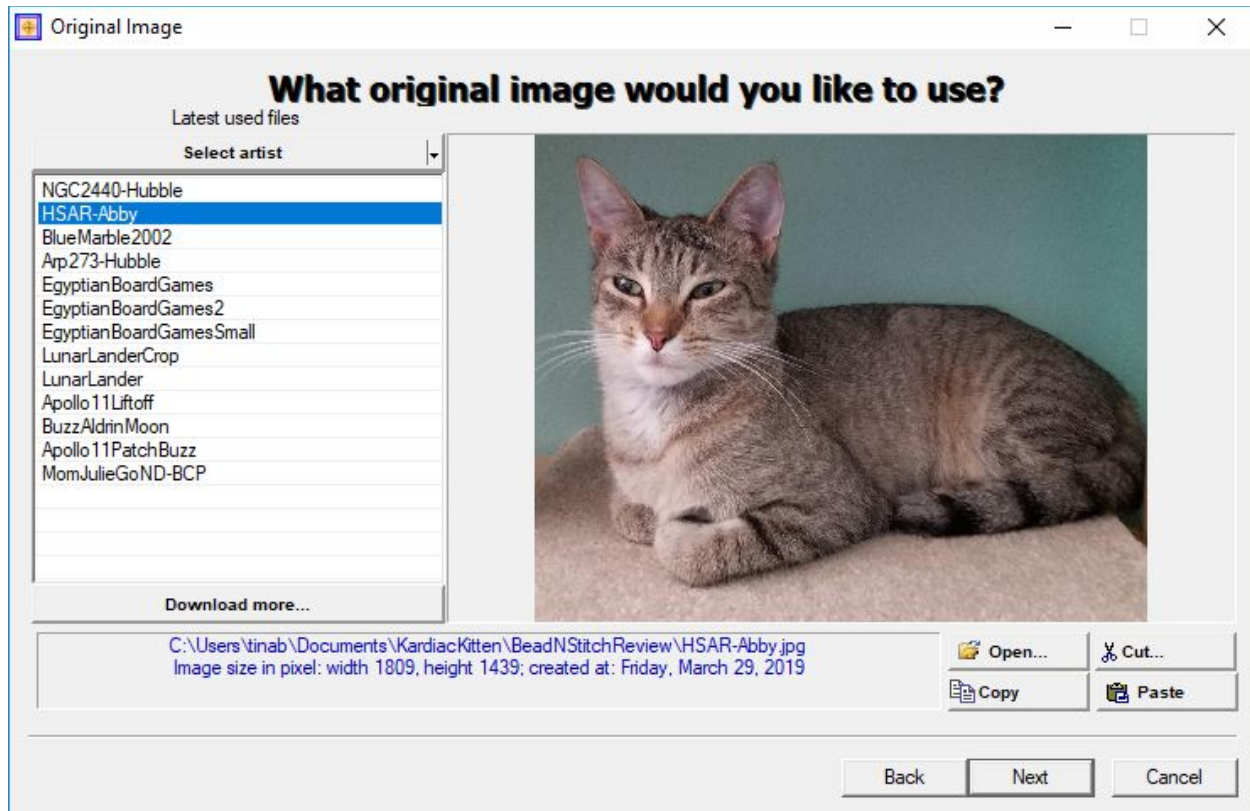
Original Image

What original image would you like to use?

Latest used files

Select artist

NGC2440-Hubble
HSAR-Abby
BlueMarble2002
Arp273-Hubble
EgyptianBoardGames
EgyptianBoardGames2
EgyptianBoardGamesSmall
LunarLanderCrop
LunarLander
Apollo11Liftoff
BuzzAldrinMoon
Apollo11PatchBuzz
MomJulieGoND-BCP

Download more...

C:\Users\tinab\Documents\KardiacKitten\BeadNStitchReview\HSAR-Abby.jpg
Image size in pixel: width 1809, height 1439; created at: Friday, March 29, 2019

Open...
Cut...
Copy
Paste

Back
Next
Cancel